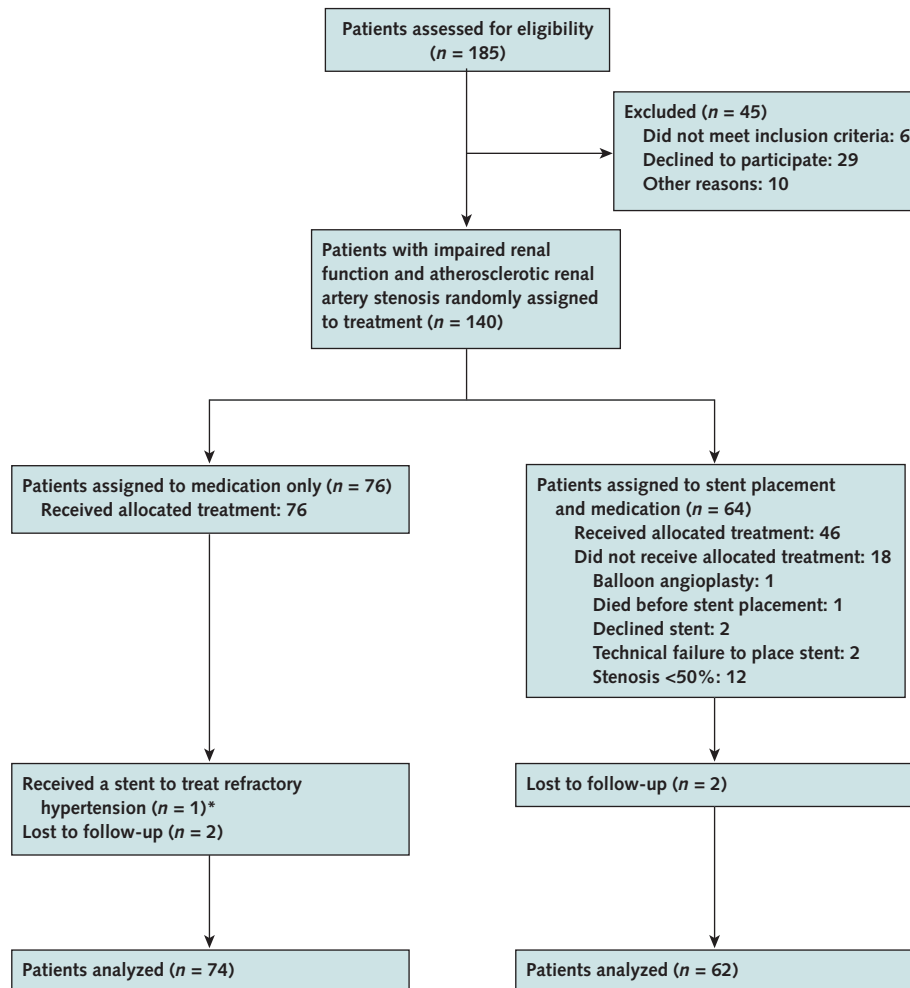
Patients assessed for eligibility ($n$ = 185)

Excluded ($n$ = 45)
Did not meet inclusion criteria: 6
Declined to participate: 29
Other reasons: 10

Patients with impaired renal function and atherosclerotic renal artery stenosis randomly assigned to treatment ($n$ = 140)

Patients assigned to medication only ($n$ = 76)
Received allocated treatment: 76

Patients assigned to stent placement and medication ($n$ = 64)
Received allocated treatment: 46
Did not receive allocated treatment: 18
Balloon angioplasty: 1
Died before stent placement: 1
Declined stent: 2
Technical failure to place stent: 2
Stenosis <50%: 12

Received a stent to treat refractory hypertension ($n$ = 1)*
Lost to follow-up ($n$ = 2)

Lost to follow-up ($n$ = 2)

Patients analyzed ($n$ = 74)

Patients analyzed ($n$ = 62)